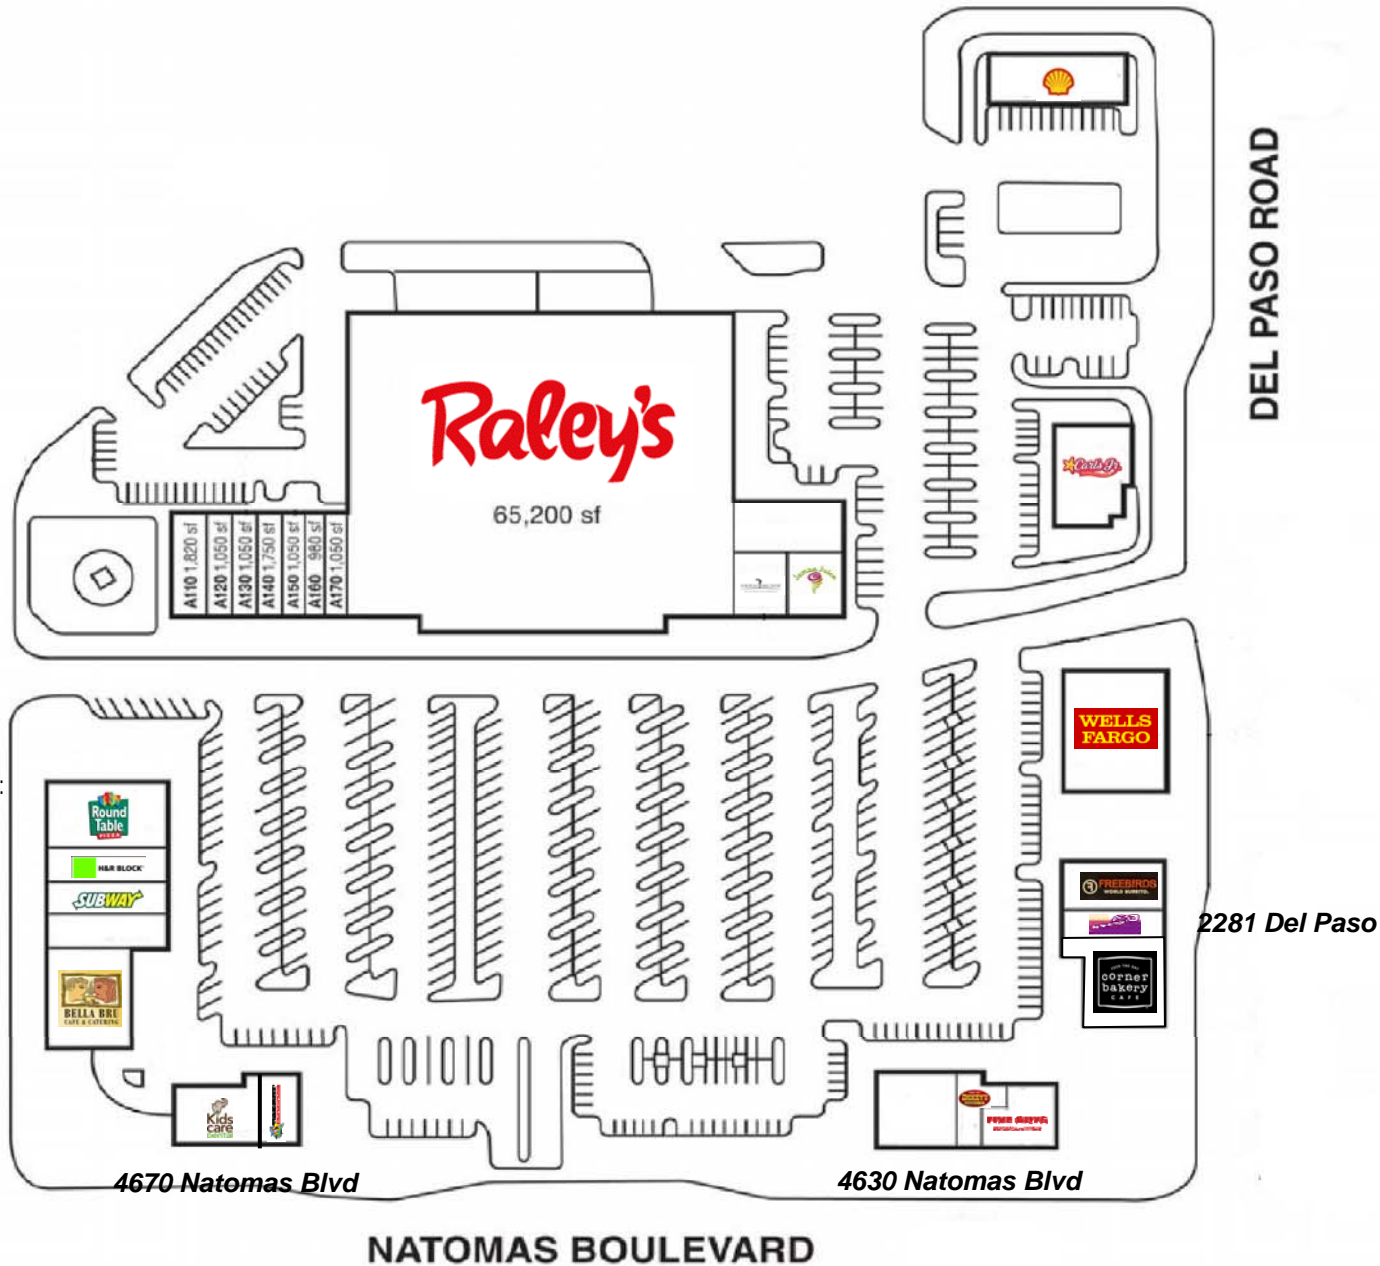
DEL PASO ROAD

Raley's

65,200 sf

A110 1,820 sf
A120 1,050 sf
A130 1,050 sf
A140 1,750 sf
A150 1,050 sf
A160 980 sf
A170 1,050 sf

Carl's Jr.

WELLS FARGO

Round Table PIZZA

H&R BLOCK

SUBWAY

BELLA BRU CAFE & CATERING

FREEBIRDS WORLD BURRITO

corner bakery CAFE

2281 Del Paso

Kids care

FIVE GUYS

4670 Natomas Blvd

4630 Natomas Blvd

NATOMAS BOULEVARD